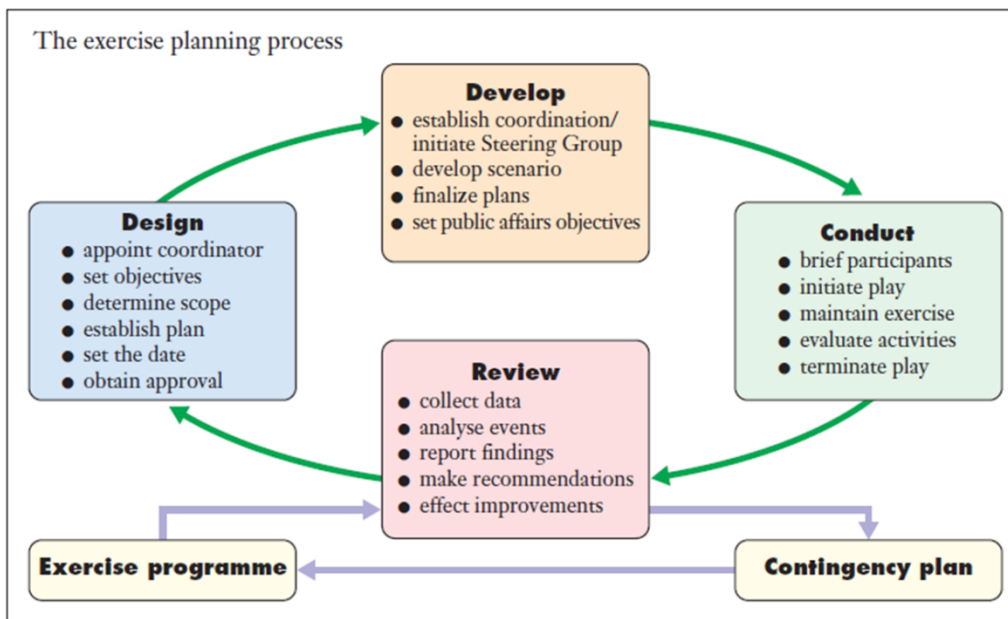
The exercise planning process

Develop
- establish coordination/ initiate Steering Group
- develop scenario
- finalize plans
- set public affairs objectives

Design
- appoint coordinator
- set objectives
- determine scope
- establish plan
- set the date
- obtain approval

Conduct
- brief participants
- initiate play
- maintain exercise
- evaluate activities
- terminate play

Review
- collect data
- analyse events
- report findings
- make recommendations
- effect improvements

Exercise programme

Contingency plan